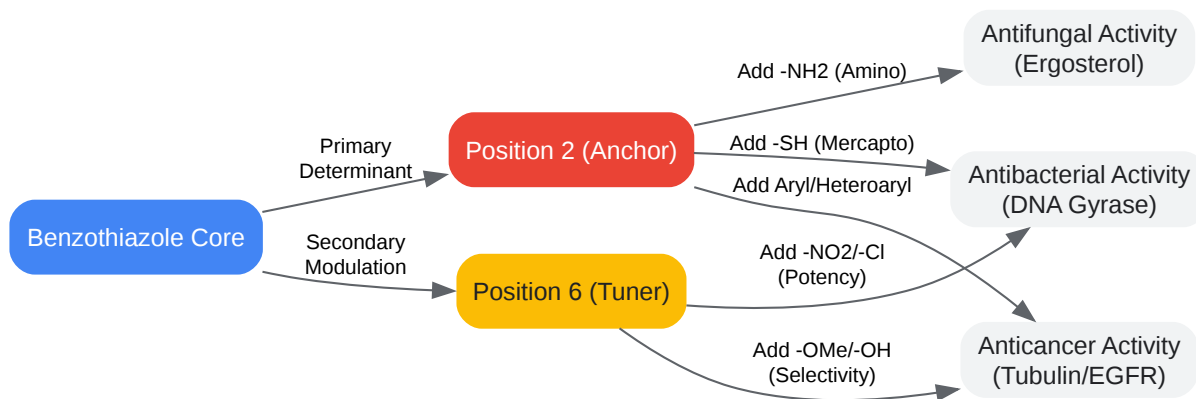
Benzothiazole Core

Primary Determinant

Secondary Modulation

Position 2 (Anchor)

Position 6 (Tuner)

Add -NH2 (Amino)

Add -SH (Mercapto)

Add Aryl/Heteroaryl

Add -NO2/-Cl (Potency)

Add -OMe/-OH (Selectivity)

Antifungal Activity (Ergosterol)

Antibacterial Activity (DNA Gyrase)

Anticancer Activity (Tubulin/EGFR)